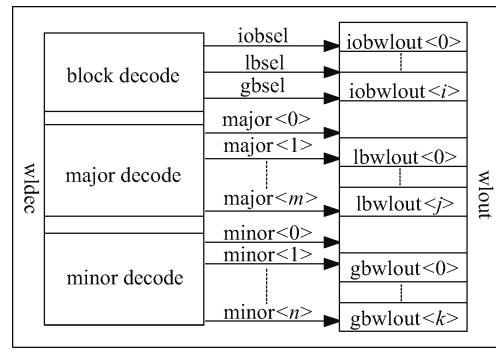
wldec

block decode

major decode

minor decode

iobsel
lbsel
gbsel
major<0>
major<1>
major<$m$>
minor<0>
minor<1>
minor<$n$>

iobwlout<0>
iobwlout<$i$>
lbwlout<0>
lbwlout<$j$>
gbwlout<0>
gbwlout<$k$>

wlout